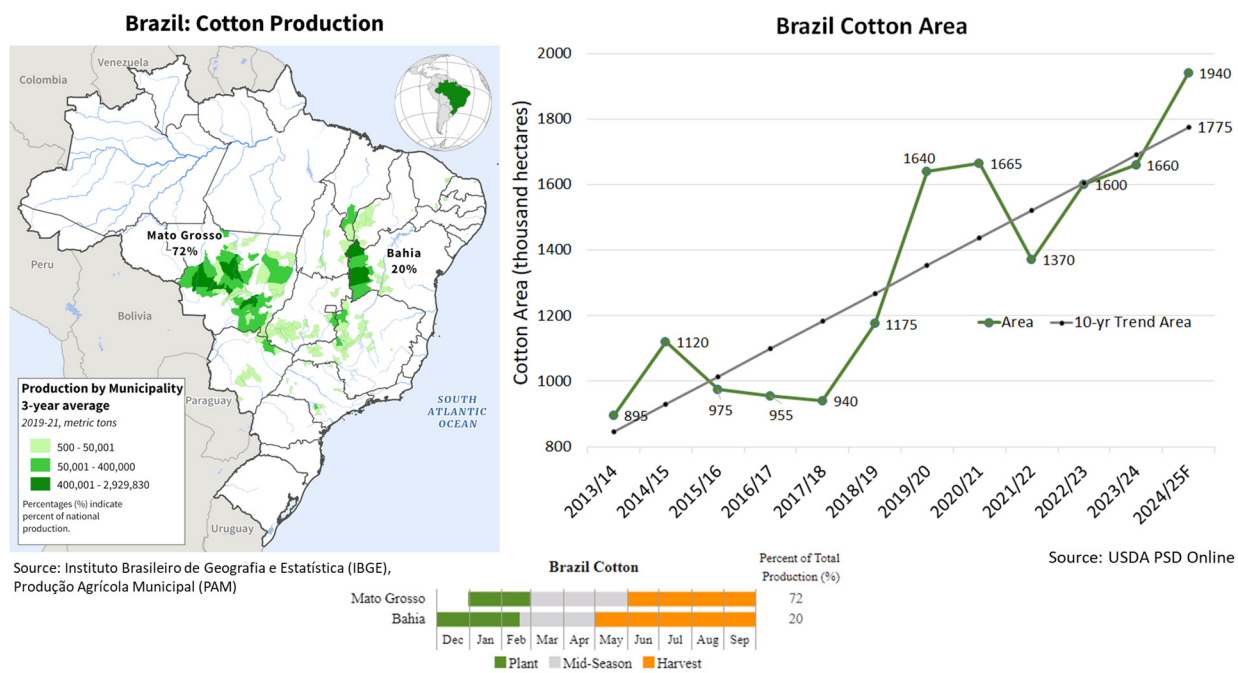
Brazil: Cotton Production

Colombia
Venezuela
Peru
Bolivia
Paraguay
Uruguay
Mato Grosso 72%
Bahia 20%
SOUTH ATLANTIC OCEAN

Production by Municipality
3-year average
2019-21, metric tons
500 - 50,001
50,001 - 400,000
400,001 - 2,929,830
Percentages (%) indicate percent of national production.

Source: Instituto Brasileiro de Geografia e Estatística (IBGE), Produção Agrícola Municipal (PAM)

Brazil Cotton Area

Cotton Area (thousand hectares)
2000
1800
1600
1400
1200
1000
800
2013/14
2014/15
2015/16
2016/17
2017/18
2018/19
2019/20
2020/21
2021/22
2022/23
2023/24
2024/25F
895
1120
975
955
940
1175
1640
1665
1370
1600
1660
1940
1775
Area
10-yr Trend Area

Source: USDA PSD Online

Brazil Cotton
Percent of Total Production (%)
| | | |
|---|---|---|
| Mato Grosso | | 72 |
| Bahia | | 20 |
Dec Jan Feb Mar Apr May Jun Jul Aug Sep
Plant Mid-Season Harvest